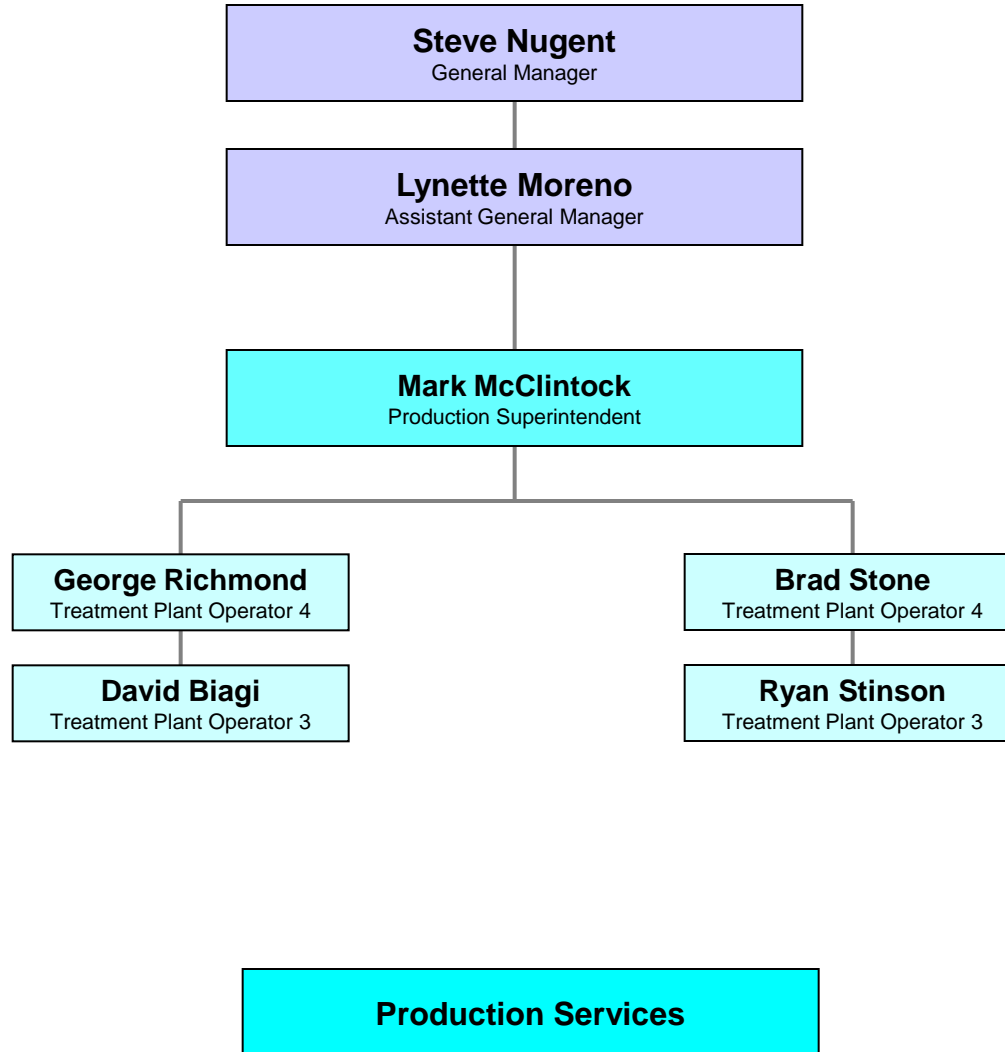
**Steve Nugent**
General Manager

**Lynette Moreno**
Assistant General Manager

**Mark McClintock**
Production Superintendent

**George Richmond**
Treatment Plant Operator 4

**David Biagi**
Treatment Plant Operator 3

**Brad Stone**
Treatment Plant Operator 4

**Ryan Stinson**
Treatment Plant Operator 3

**Production Services**